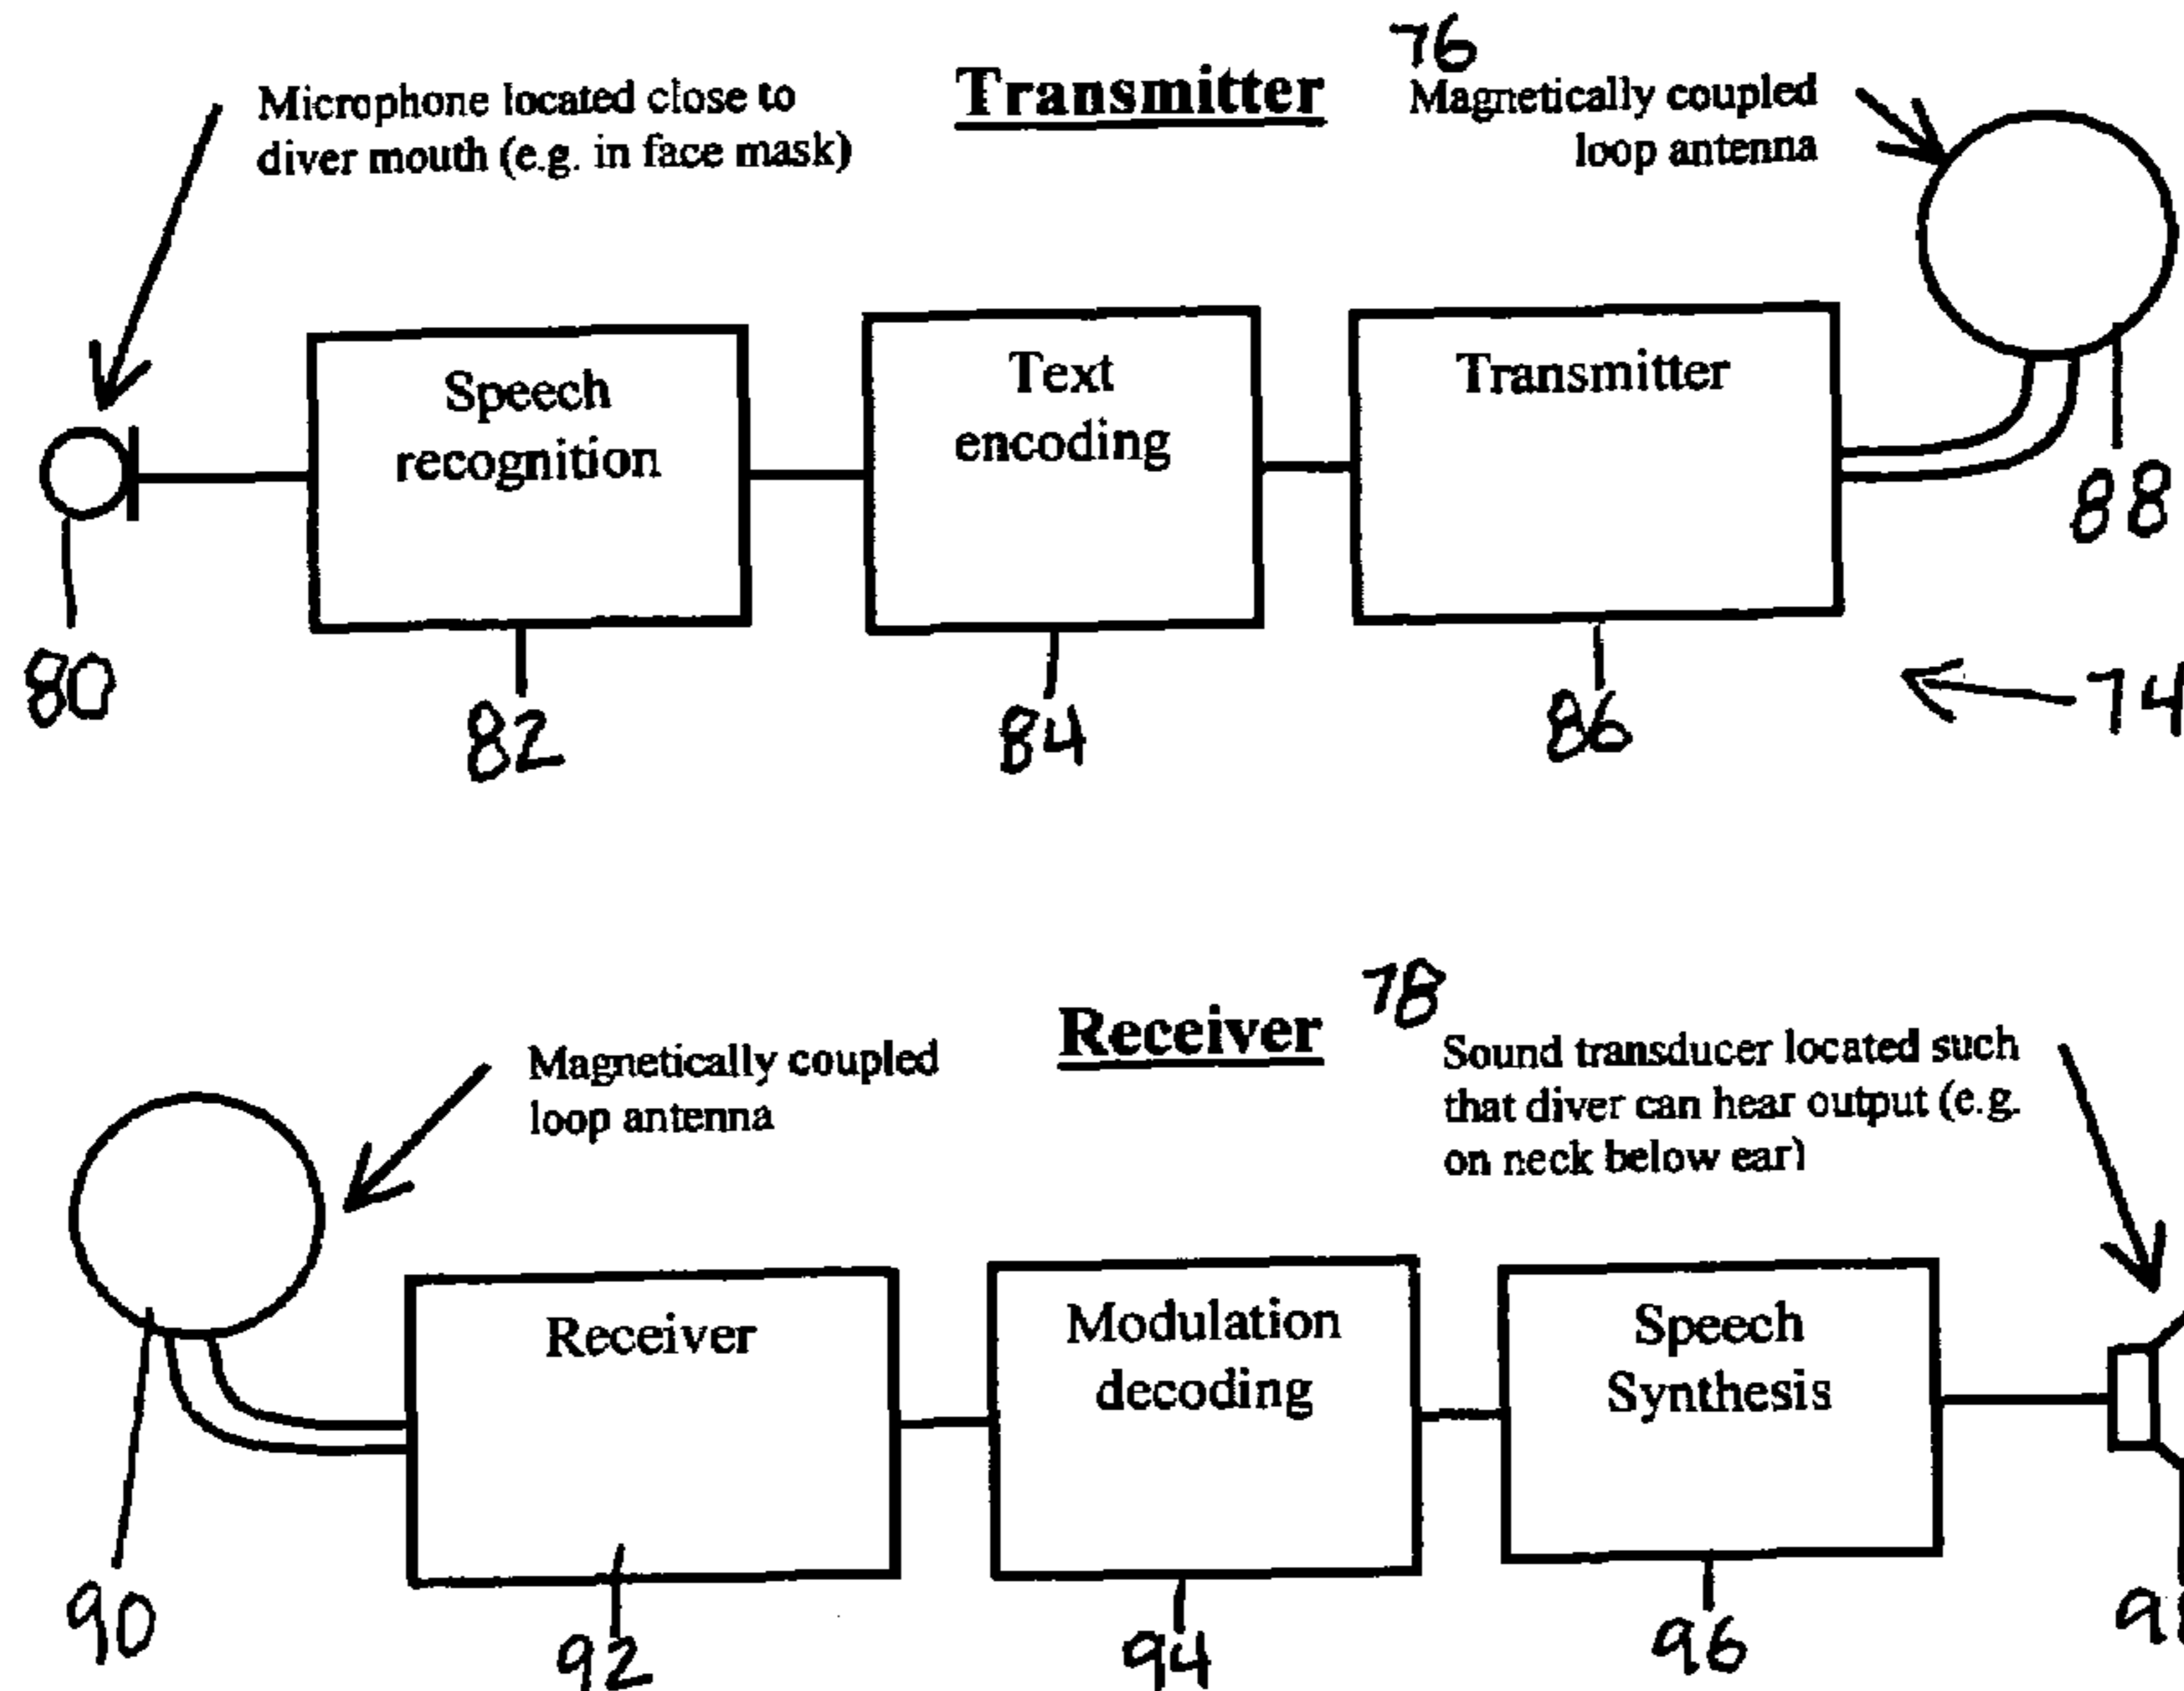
Transmitter

76

Microphone located close to diver mouth (e.g. in face mask)

Magnetically coupled loop antenna

Speech recognition

Text encoding

Transmitter

88

80

82

84

86

74

Receiver

78

Magnetically coupled loop antenna

Sound transducer located such that diver can hear output (e.g. on neck below ear)

Receiver

Modulation decoding

Speech Synthesis

90

92

94

96

9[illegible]